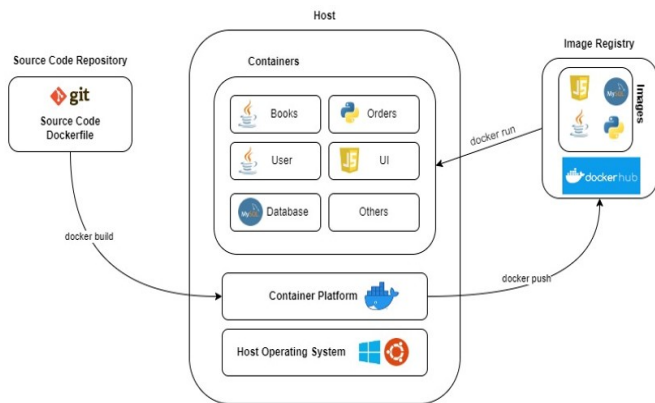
Host

Source Code Repository

git

Source Code
Dockerfile

Containers

Books

Orders

User

UI

Database

Others

Image Registry

JS

MySQL

Images

docker hub

docker run

docker build

Container Platform

docker push

Host Operating System